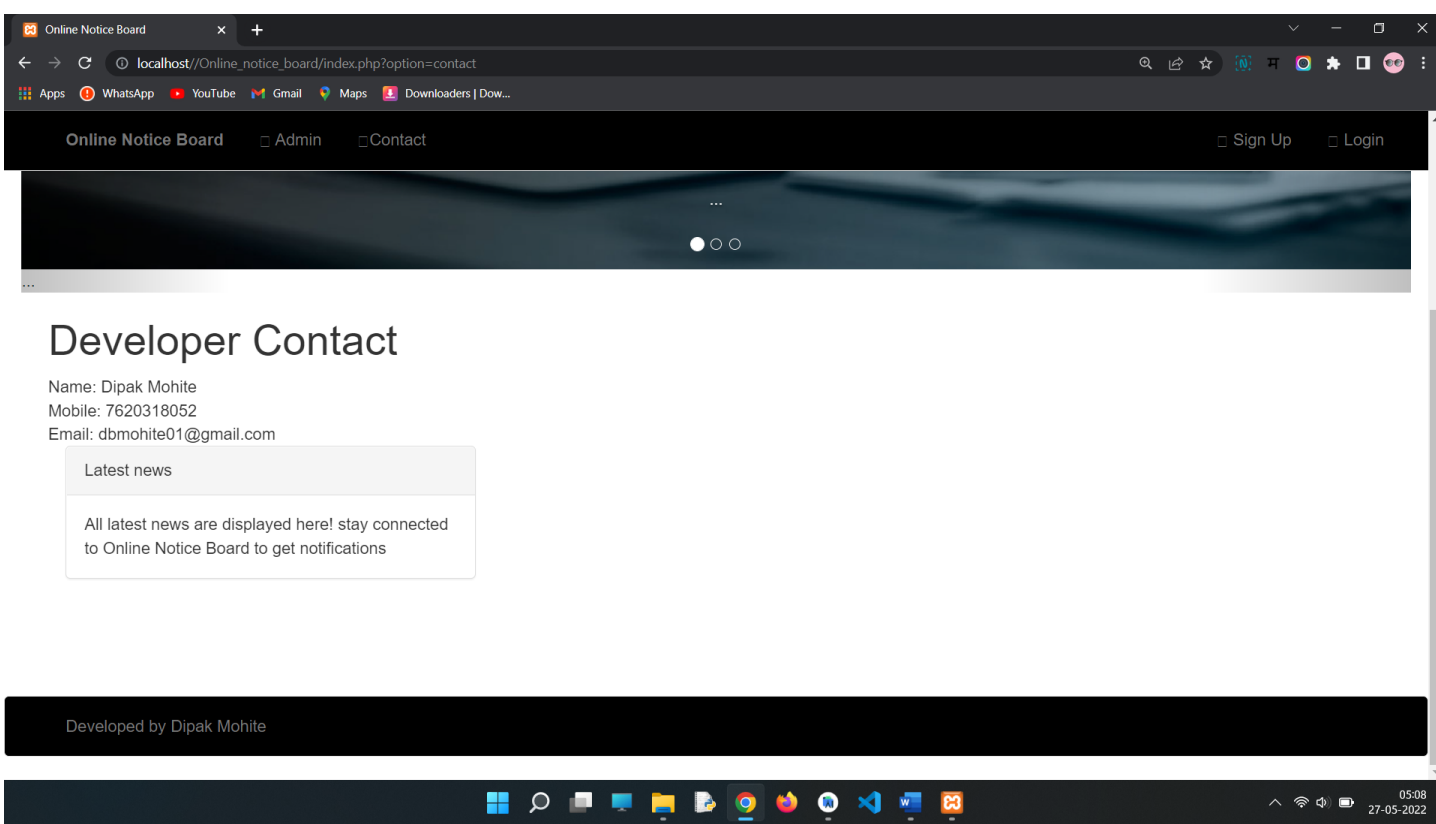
Online Notice Board

localhost//Online_notice_board/index.php?option=contact

Apps WhatsApp YouTube Gmail Maps Downloaders | Dow...

Online Notice Board Admin Contact Sign Up Login

...

...

Developer Contact

Name: Dipak Mohite
Mobile: 7620318052
Email: dbmohite01@gmail.com

Latest news

All latest news are displayed here! stay connected to Online Notice Board to get notifications

Developed by Dipak Mohite

05:08
27-05-2022